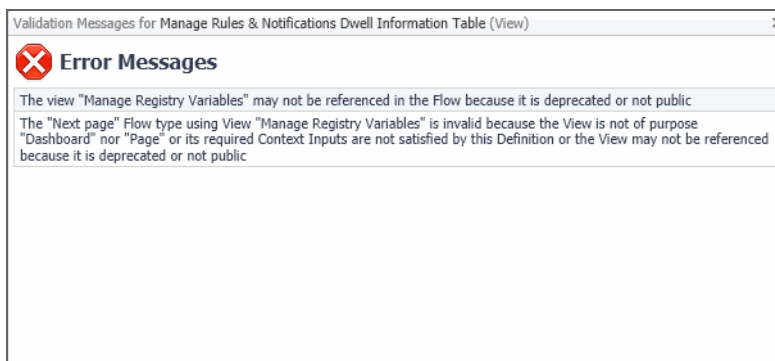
Validation Messages for Manage Rules & Notifications Dwell Information Table (View)

Error Messages

The view "Manage Registry Variables" may not be referenced in the Flow because it is deprecated or not public

The "Next page" Flow type using View "Manage Registry Variables" is invalid because the View is not of purpose "Dashboard" nor "Page" or its required Context Inputs are not satisfied by this Definition or the View may not be referenced because it is deprecated or not public